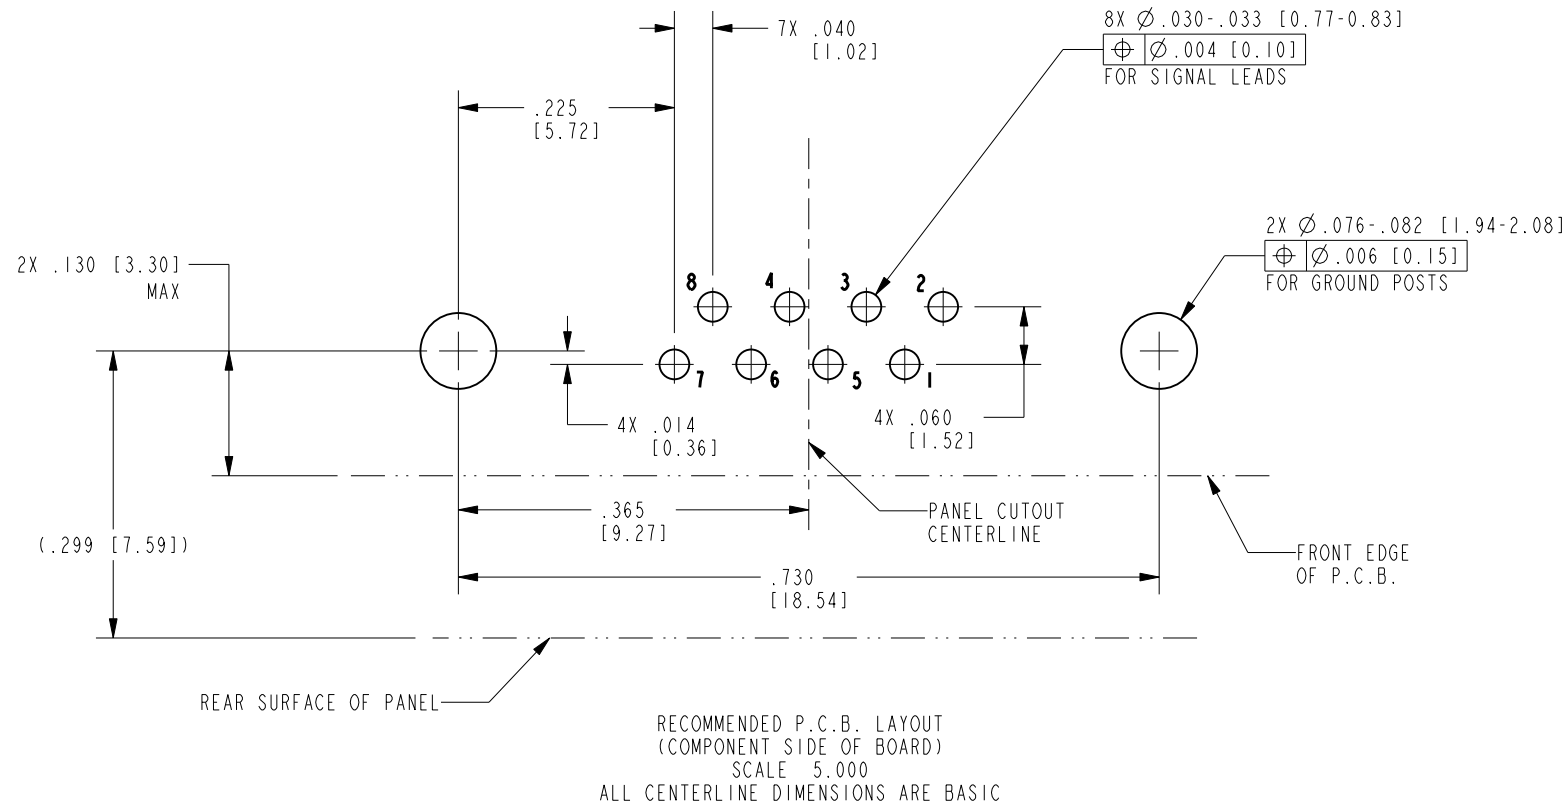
7X .040
[1.02]

8X $\varnothing$.030-.033 [0.77-0.83]
| $\oplus$ | $\varnothing$.004 [0.10] |
FOR SIGNAL LEADS

.225
[5.72]

2X $\varnothing$.076-.082 [1.94-2.08]
| $\oplus$ | $\varnothing$.006 [0.15] |
FOR GROUND POSTS

2X .130 [3.30]
MAX

8 4 3 2

7 6 5 1

4X .014
[0.36]

4X .060
[1.52]

.365
[9.27]

PANEL CUTOUT
CENTERLINE

(.299 [7.59])

FRONT EDGE
OF P.C.B.

.730
[18.54]

REAR SURFACE OF PANEL

RECOMMENDED P.C.B. LAYOUT
(COMPONENT SIDE OF BOARD)
SCALE 5.000
ALL CENTERLINE DIMENSIONS ARE BASIC